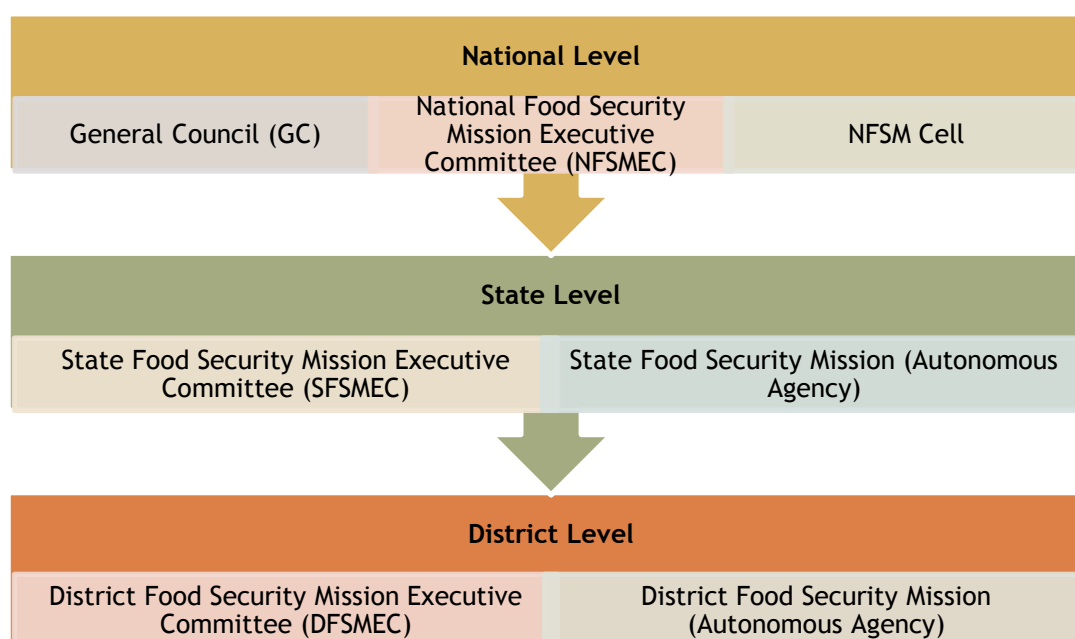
National Level

General Council (GC)

National Food Security Mission Executive Committee (NFSMEC)

NFSM Cell

State Level

State Food Security Mission Executive Committee (SFSMEC)

State Food Security Mission (Autonomous Agency)

District Level

District Food Security Mission Executive Committee (DFSMEC)

District Food Security Mission (Autonomous Agency)